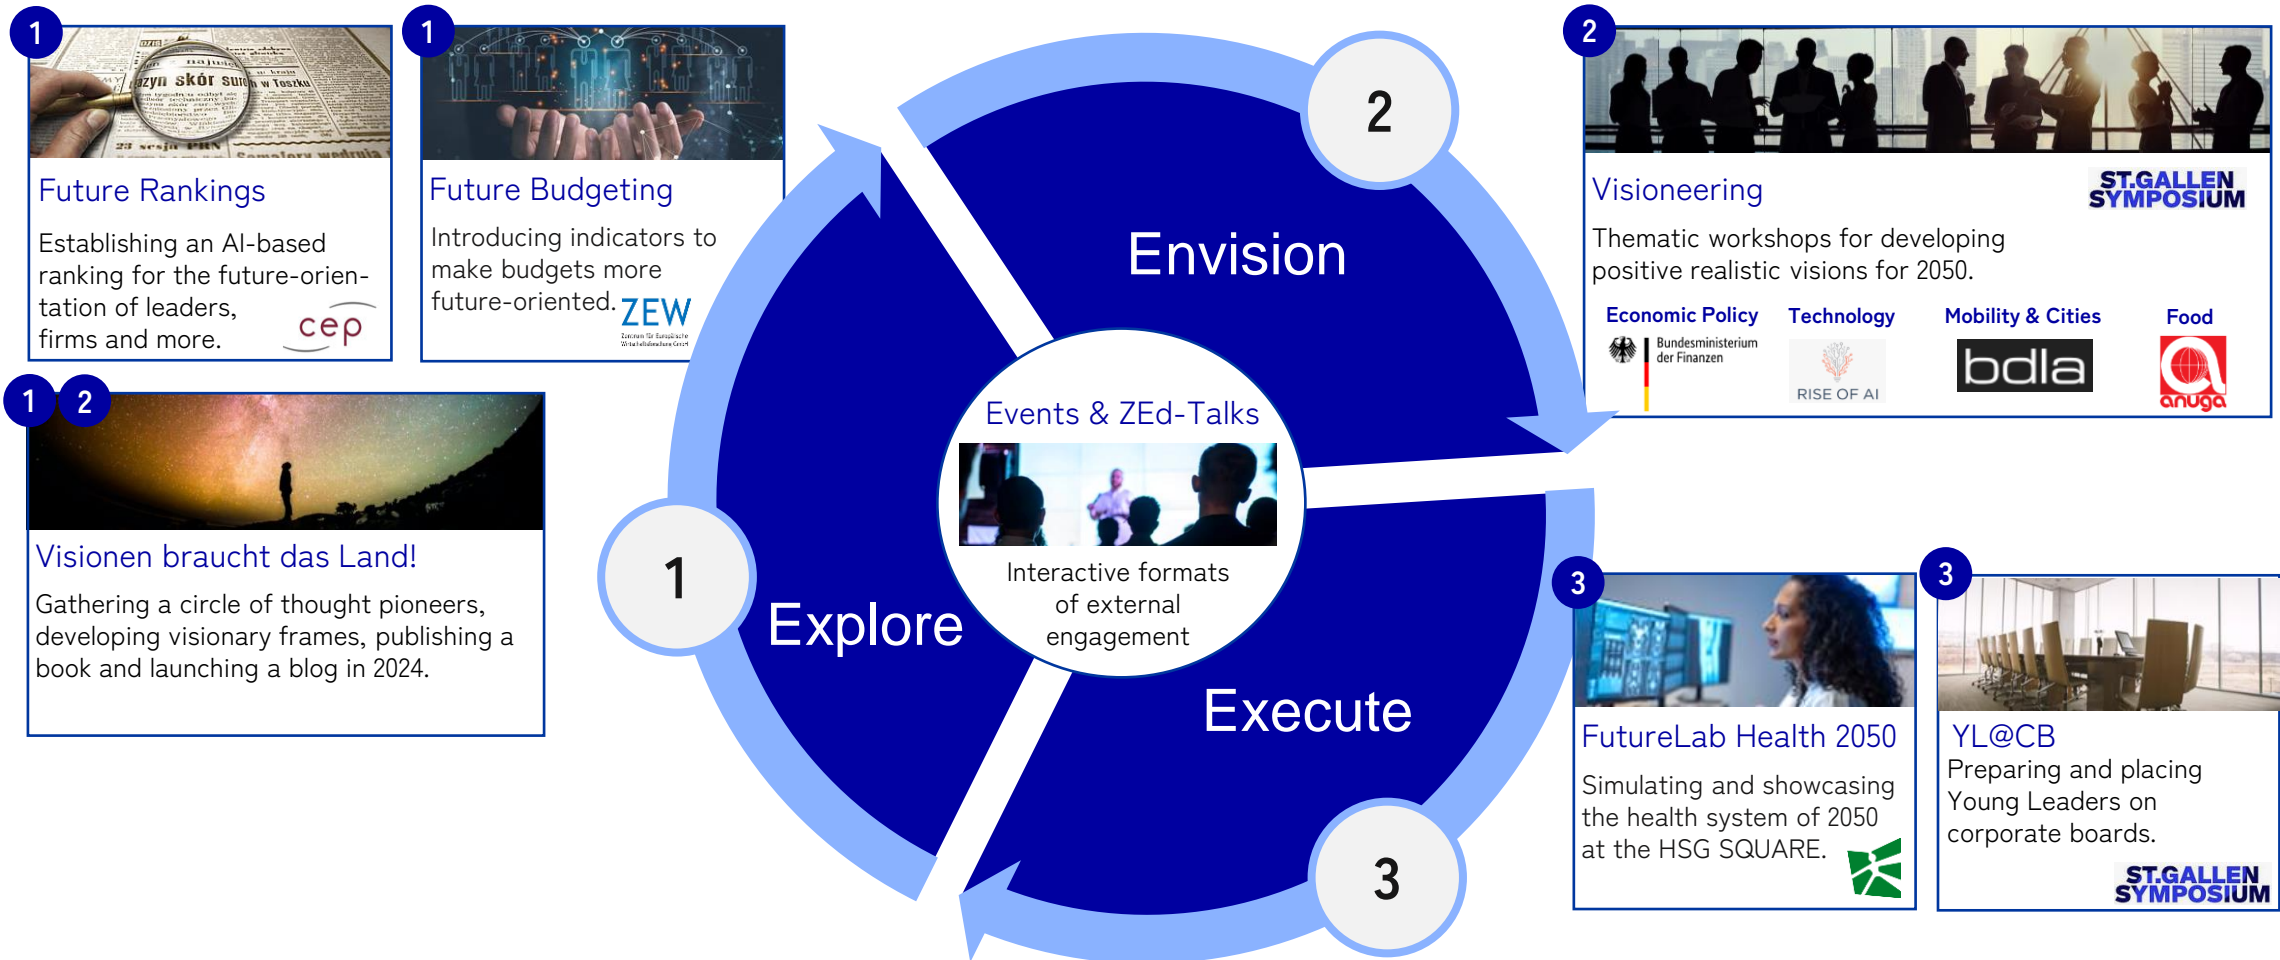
1

Future Rankings

Establishing an AI-based ranking for the future-orientation of leaders, firms and more.

cep

1

Future Budgeting

Introducing indicators to make budgets more future-oriented.

ZEW

1 2

Visionen braucht das Land!

Gathering a circle of thought pioneers, developing visionary frames, publishing a book and launching a blog in 2024.

2

Envision

1

Explore

3

Execute

Events & ZEd-Talks

Interactive formats of external engagement

2

Visioneering

ST.GALLEN SYMPOSIUM

Thematic workshops for developing positive realistic visions for 2050.

Economic Policy

Bundesministerium der Finanzen

Technology

RISE OF AI

Mobility & Cities

bdla

Food

anuga

3

FutureLab Health 2050

Simulating and showcasing the health system of 2050 at the HSG SQUARE.

3

YL@CB

Preparing and placing Young Leaders on corporate boards.

ST.GALLEN SYMPOSIUM